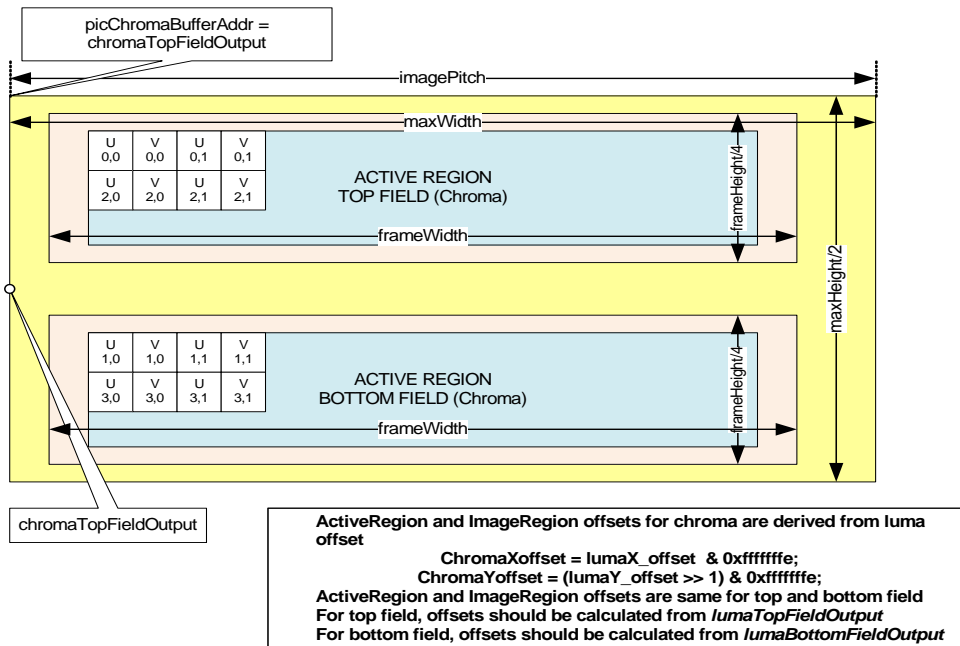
picChromaBufferAddr = chromaTopFieldOutput

imagePitch

maxWidth

| U 0,0 | V 0,0 | U 0,1 | V 0,1 |
|---|---|---|---|
| U 2,0 | V 2,0 | U 2,1 | V 2,1 |

ACTIVE REGION
TOP FIELD (Chroma)

frameHeight/4

frameWidth

maxHeight/2

| U 1,0 | V 1,0 | U 1,1 | V 1,1 |
|---|---|---|---|
| U 3,0 | V 3,0 | U 3,1 | V 3,1 |

ACTIVE REGION
BOTTOM FIELD (Chroma)

frameHeight/4

frameWidth

chromaTopFieldOutput

ActiveRegion and ImageRegion offsets for chroma are derived from luma offset
ChromaXoffset = lumaX_offset & 0xfffffffe;
ChromaYoffset = (lumaY_offset >> 1) & 0xfffffffe;
ActiveRegion and ImageRegion offsets are same for top and bottom field
For top field, offsets should be calculated from *lumaTopFieldOutput*
For bottom field, offsets should be calculated from *lumaBottomFieldOutput*